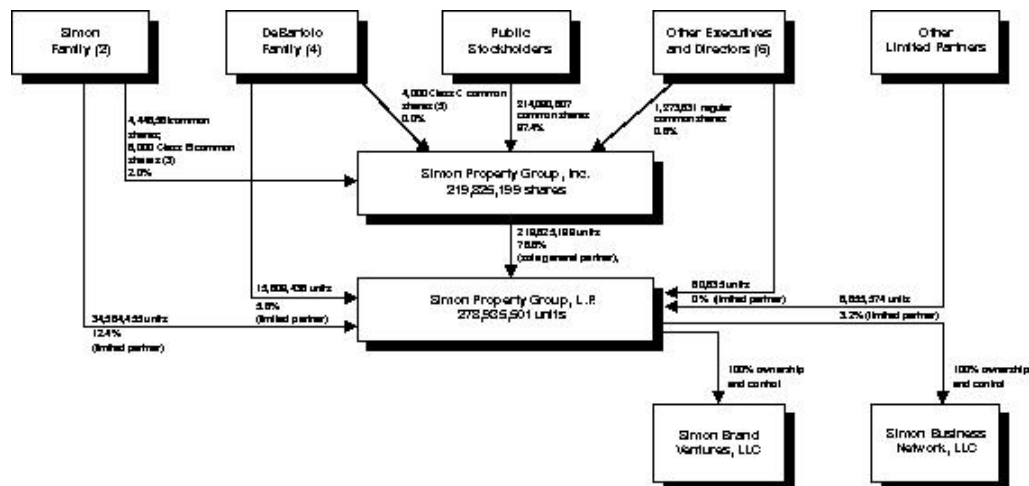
Simon Family (2)

DeBartolo Family (4)

Public Stockholders

Other Executives and Directors (6)

Other Limited Partners

4,000 Class C common shares (5) 0.0%

214,090,807 common shares 97.4%

1,273,831 regular common shares 0.6%

4,446,56 common shares; 8,000 Class B common shares (3) 2.0%

Simon Property Group, Inc. 219,825,199 shares

219,825,199 units 78.8% (sole general partner)

15,609,436 units 5.6% (limited partner)

80,835 units 0% (limited partner)

8,855,574 units 3.2% (limited partner)

34,564,455 units 12.4% (limited partner)

Simon Property Group, L.P. 278,935,501 units

100% ownership and control

100% ownership and control

Simon Brand Ventures, LLC

Simon Business Network, LLC